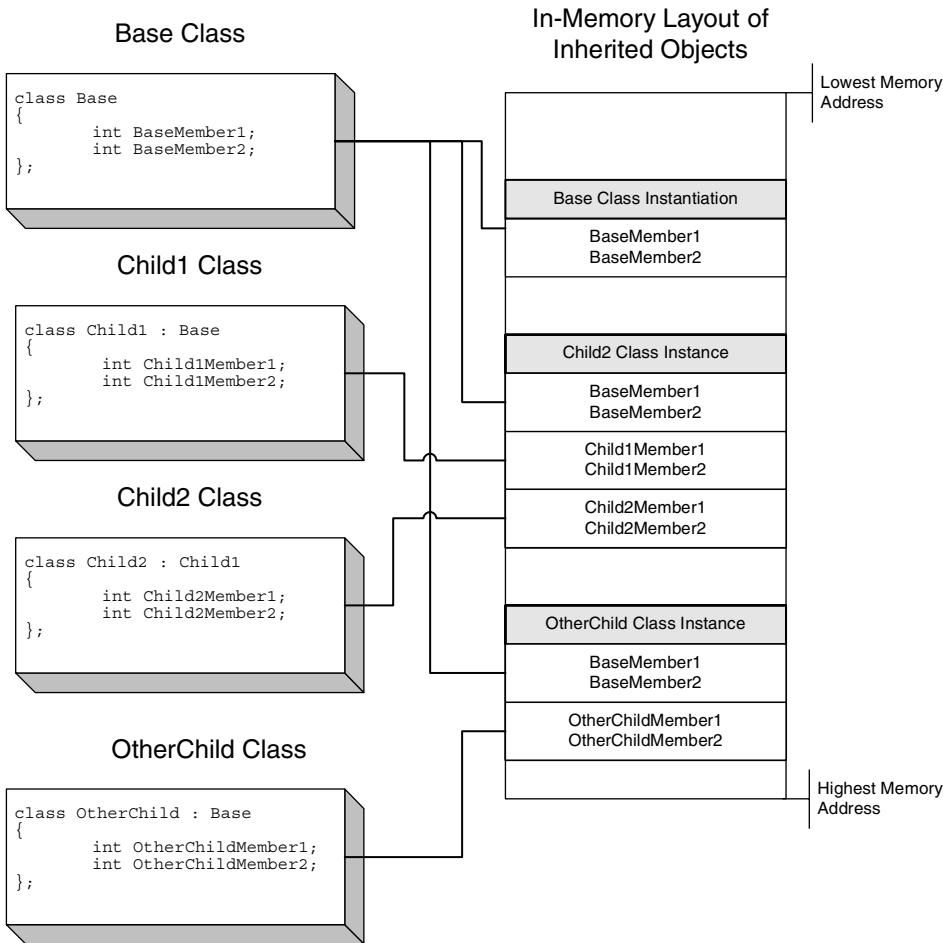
Base Class

class Base
{
int BaseMember1;
int BaseMember2;
};

Child1 Class

class Child1 : Base
{
int Child1Member1;
int Child1Member2;
};

Child2 Class

class Child2 : Child1
{
int Child2Member1;
int Child2Member2;
};

OtherChild Class

class OtherChild : Base
{
int OtherChildMember1;
int OtherChildMember2;
};

In-Memory Layout of Inherited Objects

Lowest Memory Address

Base Class Instantiation

BaseMember1
BaseMember2

Child2 Class Instance

BaseMember1
BaseMember2

Child1Member1
Child1Member2

Child2Member1
Child2Member2

OtherChild Class Instance

BaseMember1
BaseMember2

OtherChildMember1
OtherChildMember2

Highest Memory Address